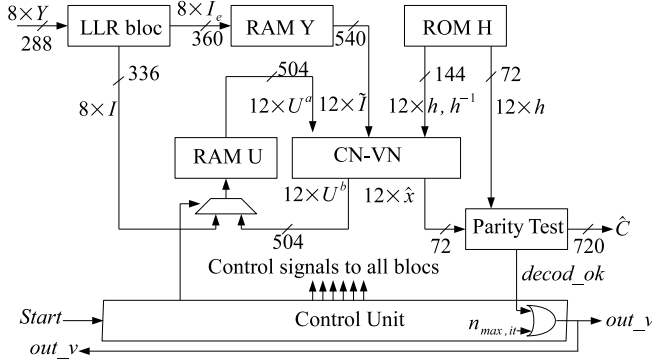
$8\times Y$
288
LLR bloc
$8\times I_e$
360
RAM Y
540
ROM H
336
$8\times I$
504
$12\times U^a$
$12\times \tilde{I}$
144
$12\times h, h^{-1}$
72
$12\times h$
RAM U
CN-VN
$12\times U^b$
$12\times \hat{x}$
Parity Test
$\hat{C}$
504
72
720
Control signals to all blocs
decod_ok
Start
Control Unit
$n_{max,it}$
out_v
out_v